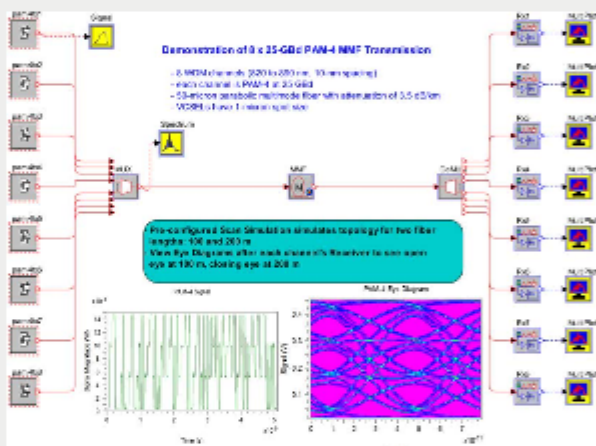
Demonstration of 8 x 25-GBd PAM-4 MMF Transmission

- 8 WDM channels (820 to 890 nm, 10 nm spacing)
- each channel: PAM-4 at 25 GBd
- 50-micron parabolic multimode fiber with attenuation of 3.5 dB/km
- VCSEL have 1 micron spot size

Signal

Spectrum

MUX

MMF

DeMUX

Pre-configured Scan Simulation simulates topology for two fiber lengths: 100 and 200 m
View Eye Diagrams after each channel's Receiver to see open eye at 100 m, closing eye at 200 m

PAM-4 Signal

PAM-4 Eye Diagram

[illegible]

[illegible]

Time/s

Signal (V)

Scan Magnitude (V)